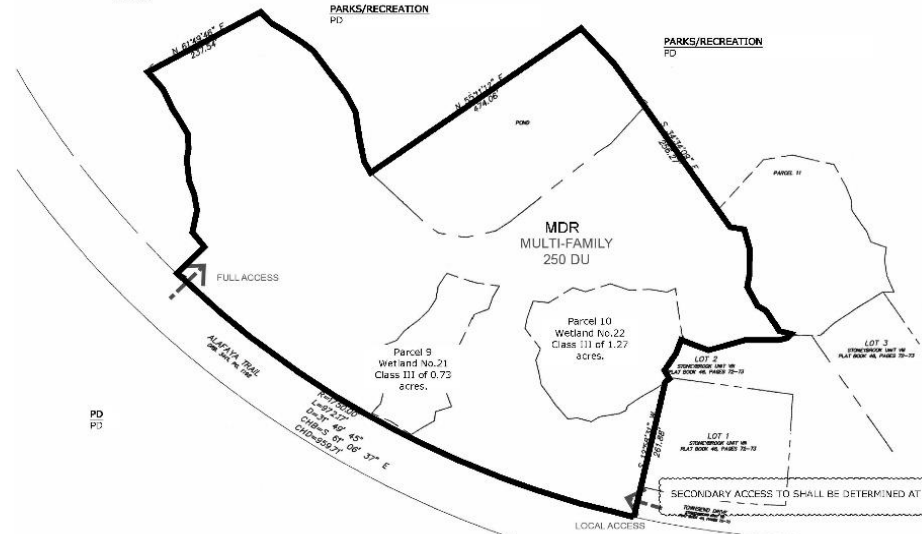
PARKS/RECREATION
PD

PARKS/RECREATION
PD

N 61°49'46" E
237.54

N 55°11'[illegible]" E
474.06

POND

S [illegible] E
256.27

PARCEL 11

MDR
MULTI-FAMILY
250 DU

FULL ACCESS

Parcel 10
Wetland No.22
Class III of 1.27
acres.

Parcel 9
Wetland No.21
Class III of 0.73
acres.

LOT 2
STONEYBROOK UNIT 9B
PLAT BOOK 46, PAGES 73-75

LOT 3
STONEYBROOK UNIT 9B
PLAT BOOK 46, PAGES 73-75

LOT 1
STONEYBROOK UNIT 9B
PLAT BOOK 46, PAGES 73-75

ALAFAYA TRAIL
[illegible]

R=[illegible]
L=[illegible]
D=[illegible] 49' 45"
CHB=S 67° 06' 37" E
CHD=959.71'

S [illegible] W
267.88'

PD
PD

SECONDARY ACCESS TO SHALL BE DETERMINED AT

TOWNSEND DRIVE
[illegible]

LOCAL ACCESS